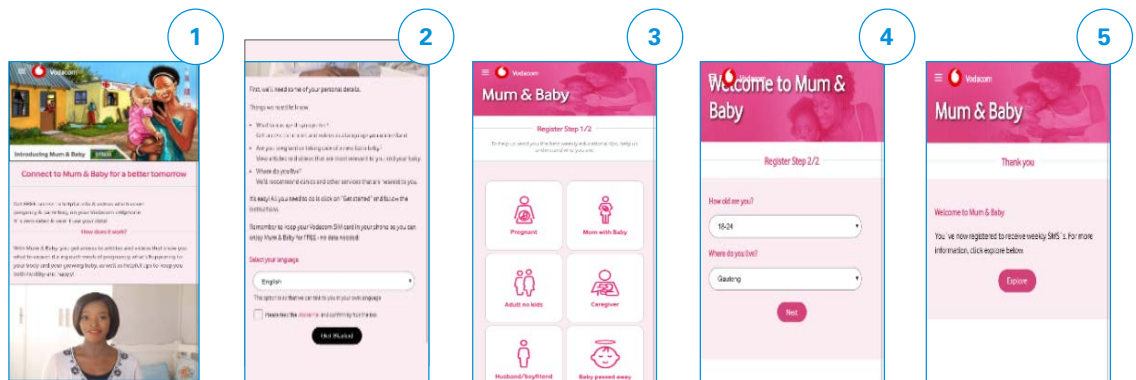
1

Vodacom

Introducing Mum & Baby

Connect to Mum & Baby for a better tomorrow

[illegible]

How does it work?

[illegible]

2

First, we'll need some of your personal details.

Things we need to know:

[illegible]

It's easy! All you need to do is click on "Get started" and follow the instructions.

Remember to keep your Vodacom SIM card in your phone so you can enjoy Mum & Baby for FREE - no data needed.

Select your language

English

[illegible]

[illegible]

Get Started

3

Vodacom

Mum & Baby

Register Step 1/2

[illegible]

Pregnant

Mum with Baby

Adult no kids

Caregiver

Husband/Boyfriend

Baby passed away

4

Vodacom

Welcome to Mum & Baby

Register Step 2/2

How old are you?

18-24

Where do you live?

Gauteng

Next

5

Vodacom

Mum & Baby

Thank you

Welcome to Mum & Baby

You've now registered to receive weekly SMS's. For more information, click explore below.

Explore